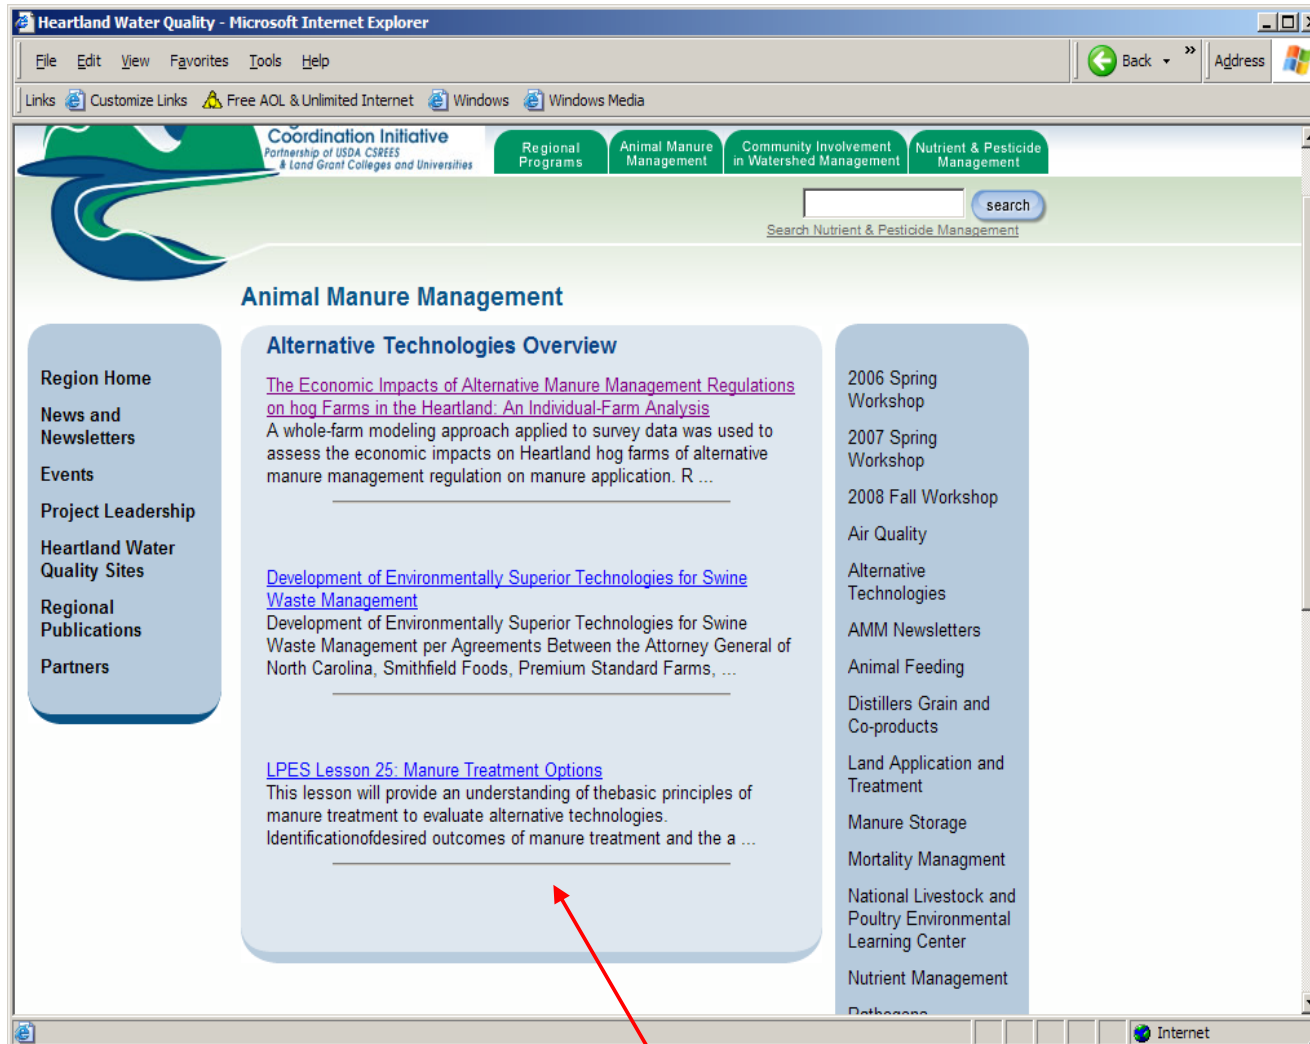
Heartland Water Quality - Microsoft Internet Explorer

File Edit View Favorites Tools Help

Back Address

Links Customize Links Free AOL & Unlimited Internet Windows Windows Media

Coordination Initiative
Partnership of USDA CSREES & Land Grant Colleges and Universities

Regional Programs | Animal Manure Management | Community Involvement in Watershed Management | Nutrient & Pesticide Management

search
Search Nutrient & Pesticide Management

Animal Manure Management

Region Home
News and Newsletters
Events
Project Leadership
Heartland Water Quality Sites
Regional Publications
Partners

Alternative Technologies Overview

The Economic Impacts of Alternative Manure Management Regulations on hog Farms in the Heartland: An Individual-Farm Analysis
A whole-farm modeling approach applied to survey data was used to assess the economic impacts on Heartland hog farms of alternative manure management regulation on manure application. R ...

Development of Environmentally Superior Technologies for Swine Waste Management
Development of Environmentally Superior Technologies for Swine Waste Management per Agreements Between the Attorney General of North Carolina, Smithfield Foods, Premium Standard Farms, ...

LPES Lesson 25: Manure Treatment Options
This lesson will provide an understanding of thebasic principles of manure treatment to evaluate alternative technologies. Identificationofdesired outcomes of manure treatment and the a ...

2006 Spring Workshop
2007 Spring Workshop
2008 Fall Workshop
Air Quality
Alternative Technologies
AMM Newsletters
Animal Feeding
Distillers Grain and Co-products
Land Application and Treatment
Manure Storage
Mortality Managment
National Livestock and Poultry Environmental Learning Center
Nutrient Management
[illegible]

Internet